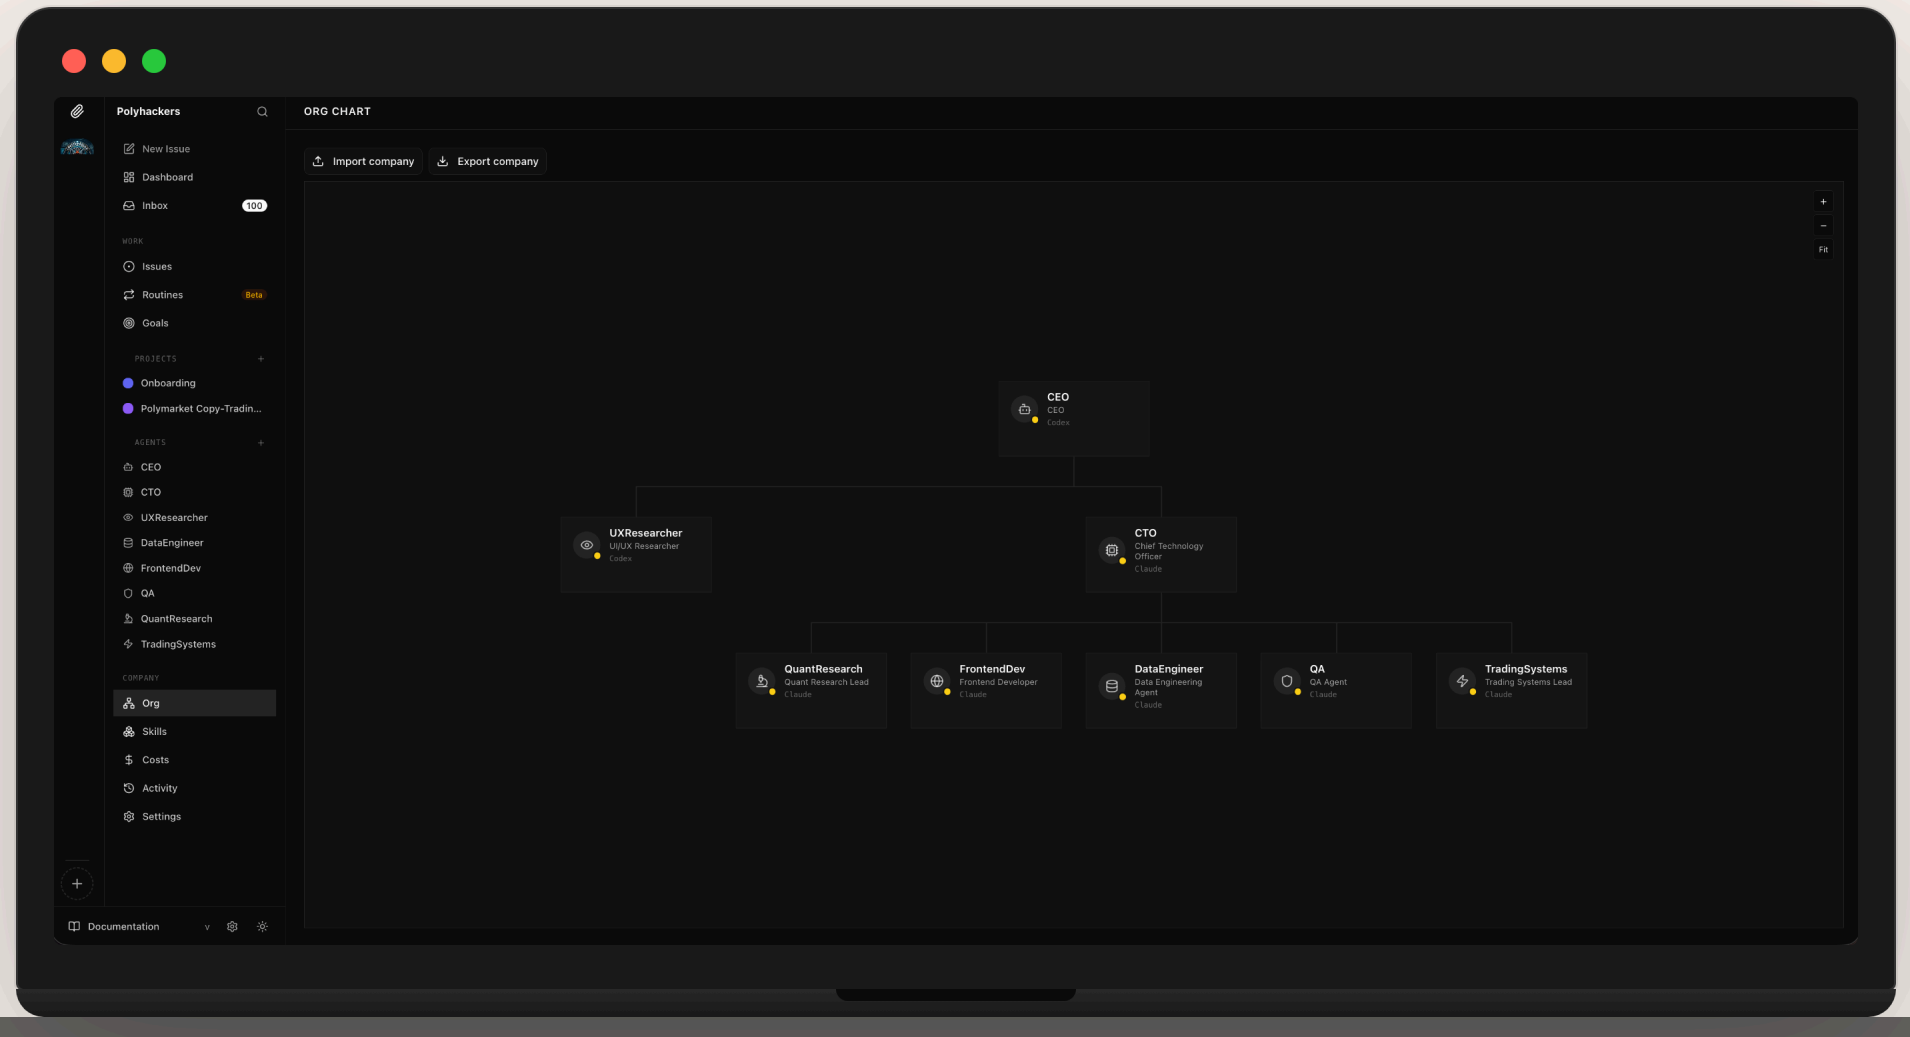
Polyhackers

New Issue
Dashboard
Inbox 100

WORK
Issues
Routines Beta
Goals

PROJECTS +
Onboarding
Polymarket Copy-Tradin...

AGENTS +
CEO
CTO
UXResearcher
DataEngineer
FrontendDev
QA
QuantResearch
TradingSystems

COMPANY
Org
Skills
Costs
Activity
Settings

Documentation v

ORG CHART

Import company
Export company

+
-
Fit

CEO
CEO
Codex

UXResearcher
UI/UX Researcher
Codex

CTO
Chief Technology Officer
Claude

QuantResearch
Quant Research Lead
Claude

FrontendDev
Frontend Developer
Claude

DataEngineer
Data Engineering Agent
Claude

QA
QA Agent
Claude

TradingSystems
Trading Systems Lead
Claude